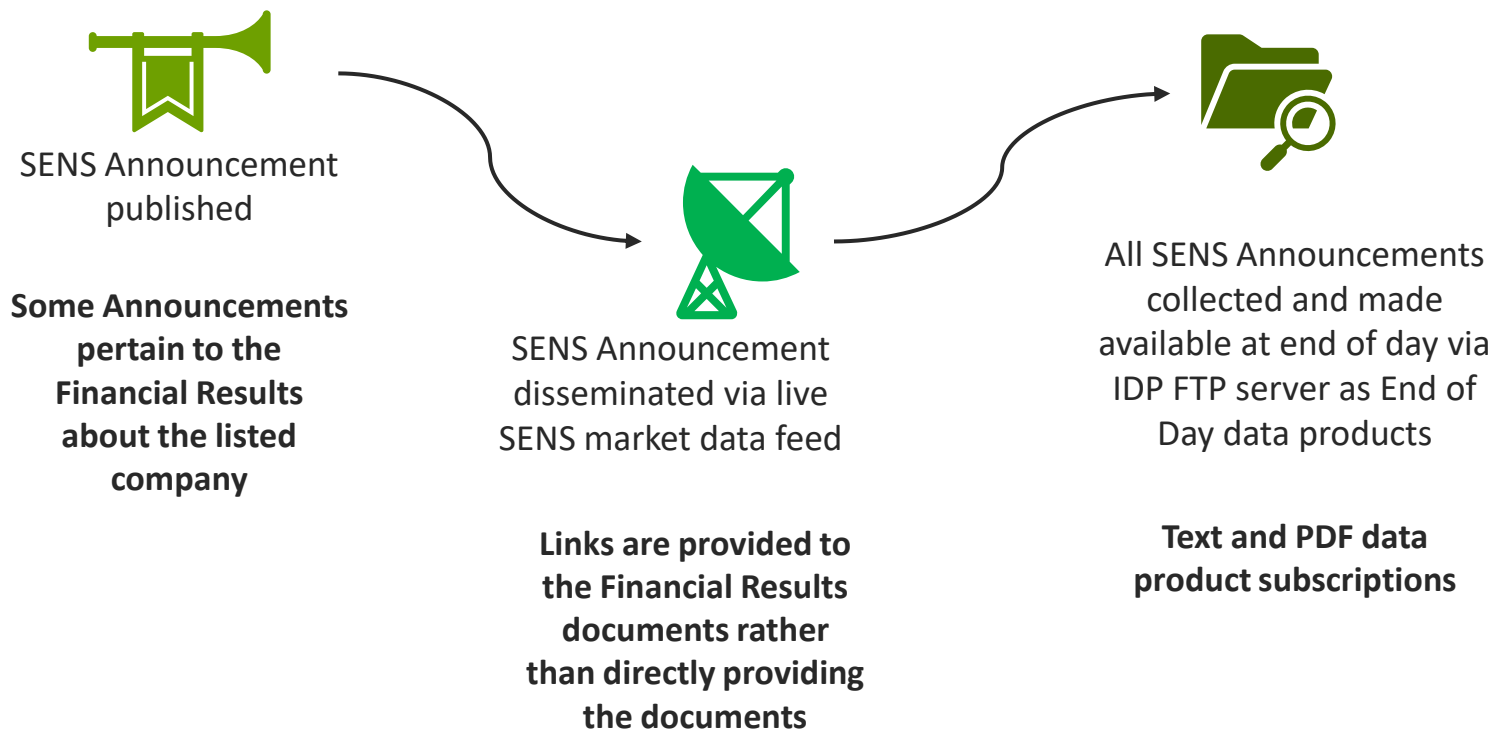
SENS Announcement published

**Some Announcements pertain to the Financial Results about the listed company**

SENS Announcement disseminated via live SENS market data feed

**Links are provided to the Financial Results documents rather than directly providing the documents**

All SENS Announcements collected and made available at end of day via IDP FTP server as End of Day data products

**Text and PDF data product subscriptions**